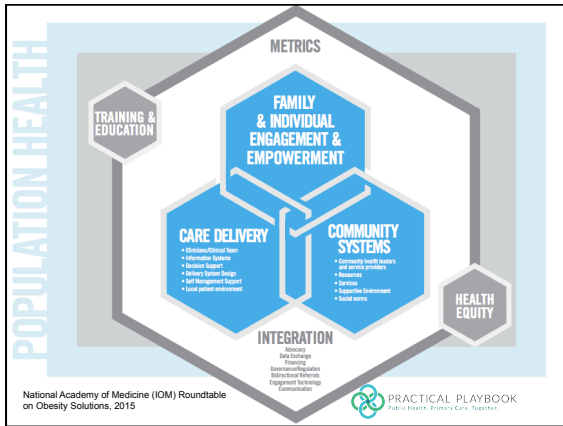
POPULATION HEALTH

METRICS

TRAINING & EDUCATION

FAMILY & INDIVIDUAL ENGAGEMENT & EMPOWERMENT

CARE DELIVERY
• Clinicians/Clinical Team
• Information Systems
• Decision Support
• Delivery System Design
• Self Management Support
• Local patient environment

COMMUNITY SYSTEMS
• Community health leaders and service providers
• Resources
• Services
• Supportive Environment
• Social norms

HEALTH EQUITY

INTEGRATION
Advocacy
Data Exchange
Financing
Governance/Regulation
Bidirectional Referrals
Engagement Technology
Communication

National Academy of Medicine (IOM) Roundtable on Obesity Solutions, 2015

PRACTICAL PLAYBOOK
Public Health. Primary Care. Together.